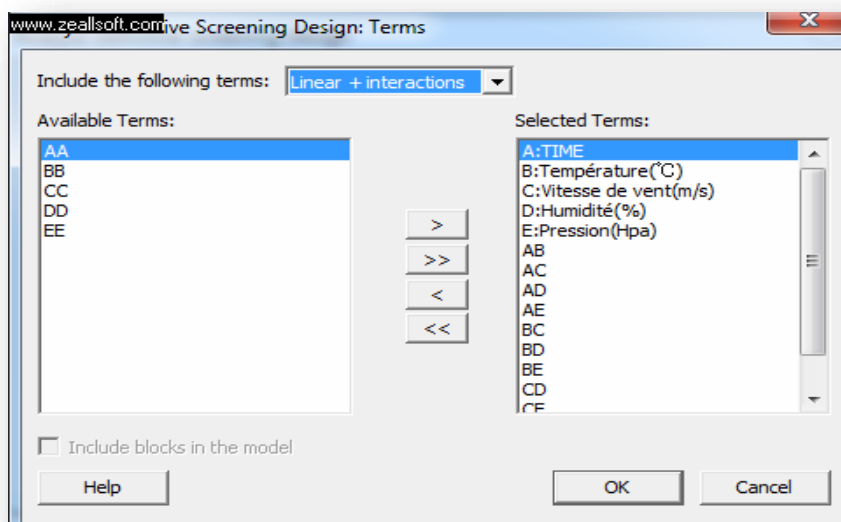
www.zeallsoft.com ive Screening Design: Terms

Include the following terms: Linear + interactions

Available Terms:
AA
BB
CC
DD
EE

>
>>
<
<<

Selected Terms:
A:TIME
B:Température(˚C)
C:Vitesse de vent(m/s)
D:Humidité(%)
E:Pression(Hpa)
AB
AC
AD
AE
BC
BD
BE
CD
CE

Include blocks in the model

Help

OK

Cancel